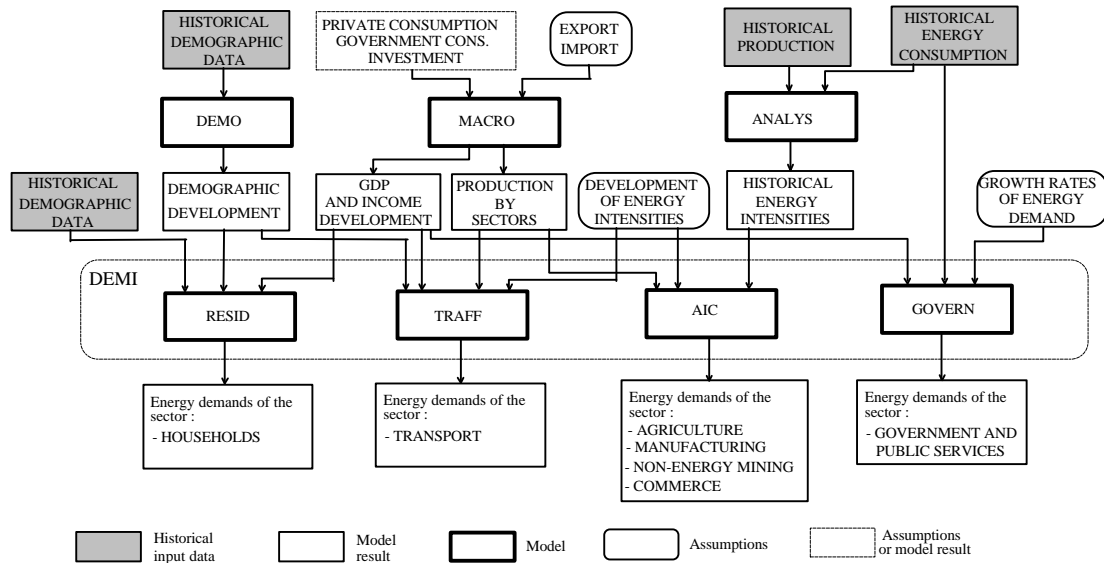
HISTORICAL DEMOGRAPHIC DATA

PRIVATE CONSUMPTION GOVERNMENT CONS. INVESTMENT

EXPORT IMPORT

HISTORICAL PRODUCTION

HISTORICAL ENERGY CONSUMPTION

DEMO

MACRO

ANALYS

HISTORICAL DEMOGRAPHIC DATA

DEMOGRAPHIC DEVELOPMENT

GDP AND INCOME DEVELOPMENT

PRODUCTION BY SECTORS

DEVELOPMENT OF ENERGY INTENSITIES

HISTORICAL ENERGY INTENSITIES

GROWTH RATES OF ENERGY DEMAND

DEMI

RESID

TRAFF

AIC

GOVERN

Energy demands of the sector :
- HOUSEHOLDS

Energy demands of the sector :
- TRANSPORT

Energy demands of the sector :
- AGRICULTURE
- MANUFACTURING
- NON-ENERGY MINING
- COMMERCE

Energy demands of the sector :
- GOVERNMENT AND PUBLIC SERVICES

Historical input data

Model result

Model

Assumptions

Assumptions or model result